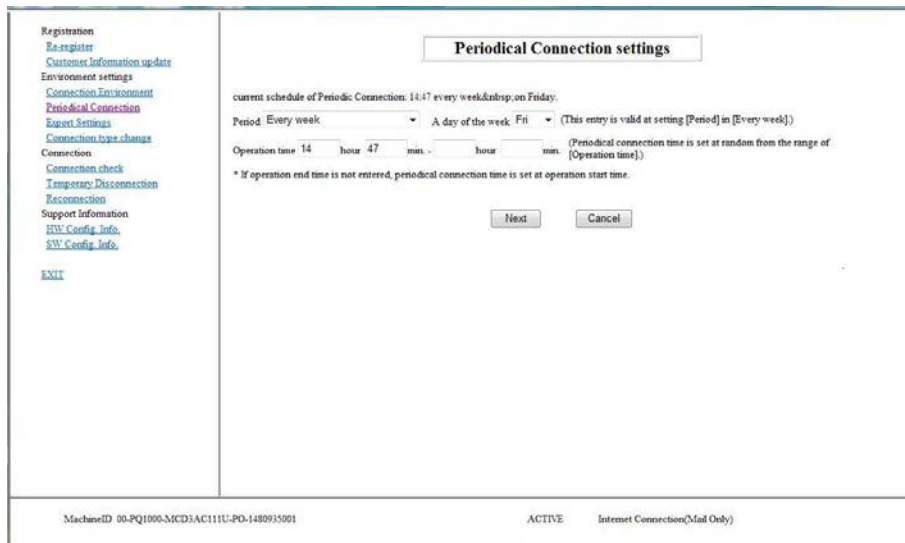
Registration
Re-register
Customer Information update
Environment settings
Connection Environment
Periodical Connection
Export Settings
Connection type change
Connection
Connection check
Temporary Disconnection
Reconnection
Support Information
HW Config. Info.
SW Config. Info.

EXIT

Periodical Connection settings

current schedule of Periodic Connection: 14:47 every week&nbsp;on Friday.

Period Every week A day of the week Fri (This entry is valid at setting [Period] in [Every week].)

Operation time 14 hour 47 min. - hour min. (Periodical connection time is set at random from the range of [Operation time].)

* If operation end time is not entered, periodical connection time is set at operation start time.

Next Cancel

MachineID 00-PQ1000-MCD3AC111U-PO-1480935001 ACTIVE Internet Connection(Mail Only)